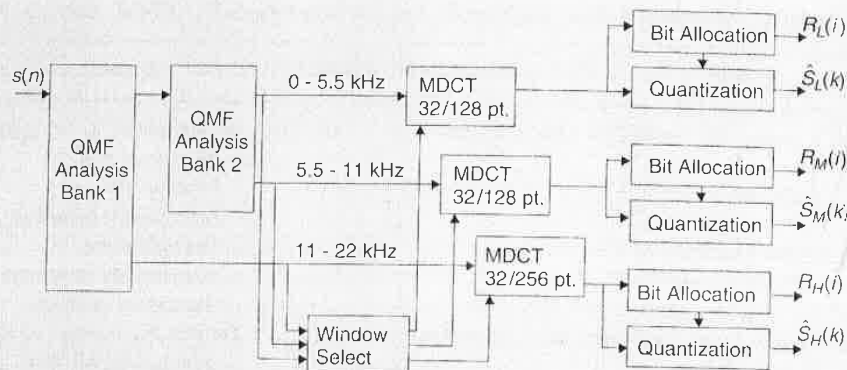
$s(n)$

QMF Analysis Bank 1

QMF Analysis Bank 2

0 - 5.5 kHz

MDCT 32/128 pt.

Bit Allocation

$R_L(i)$

Quantization

$\hat{S}_L(k)$

5.5 - 11 kHz

MDCT 32/128 pt.

Bit Allocation

$R_M(i)$

Quantization

$\hat{S}_M(k)$

11 - 22 kHz

MDCT 32/256 pt.

Bit Allocation

$R_H(i)$

Quantization

$\hat{S}_H(k)$

Window Select